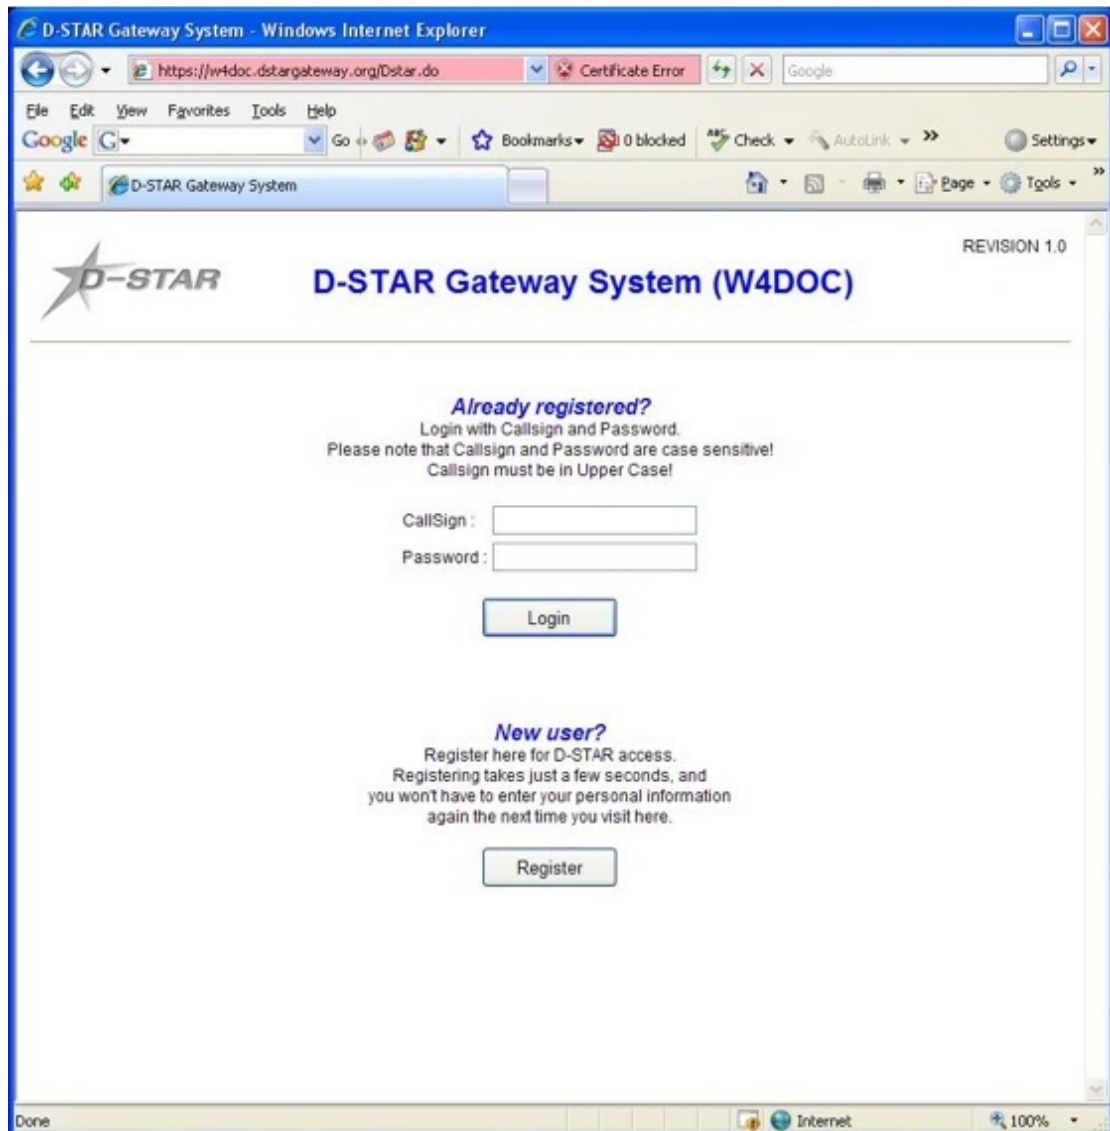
D-STAR Gateway System - Windows Internet Explorer

https://w4doc.dstargateway.org/Dstar.do Certificate Error Google

File Edit View Favorites Tools Help

Google G Go Bookmarks 0 blocked Check AutoLink » Settings

D-STAR Gateway System Page Tools

D-STAR

D-STAR Gateway System (W4DOC)

REVISION 1.0

Already registered?
Login with Callsign and Password.
Please note that Callsign and Password are case sensitive!
Callsign must be in Upper Case!

CallSign :
Password :

Login

New user?
Register here for D-STAR access.
Registering takes just a few seconds, and you won't have to enter your personal information again the next time you visit here.

Register

Done Internet 100%